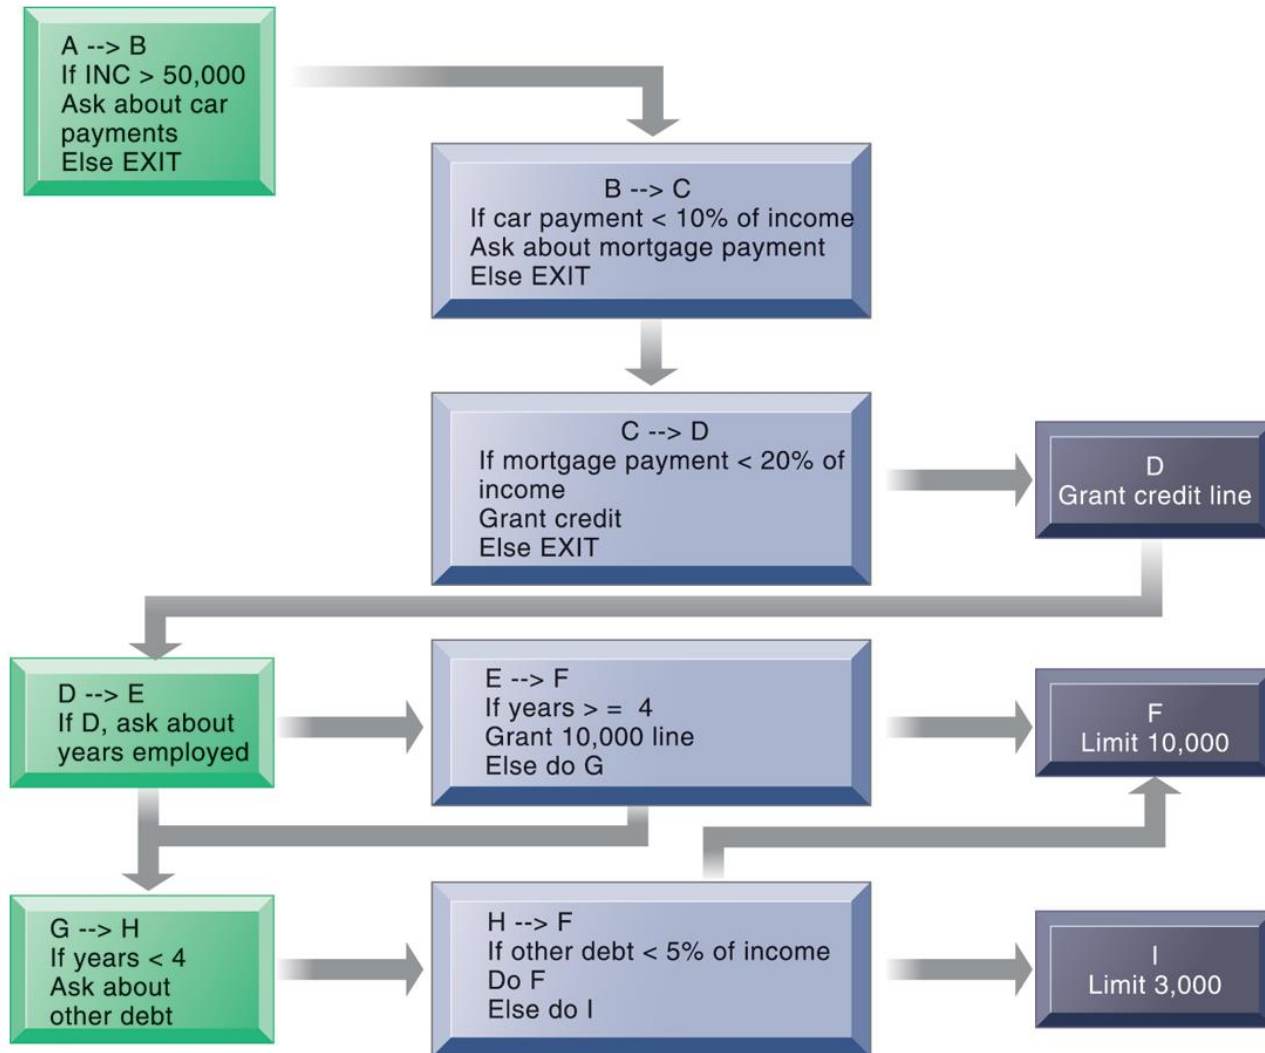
A --> B
If INC > 50,000
Ask about car payments
Else EXIT

B --> C
If car payment < 10% of income
Ask about mortgage payment
Else EXIT

C --> D
If mortgage payment < 20% of income
Grant credit
Else EXIT

D
Grant credit line

D --> E
If D, ask about years employed

E --> F
If years > = 4
Grant 10,000 line
Else do G

F
Limit 10,000

G --> H
If years < 4
Ask about other debt

H --> F
If other debt < 5% of income
Do F
Else do I

I
Limit 3,000